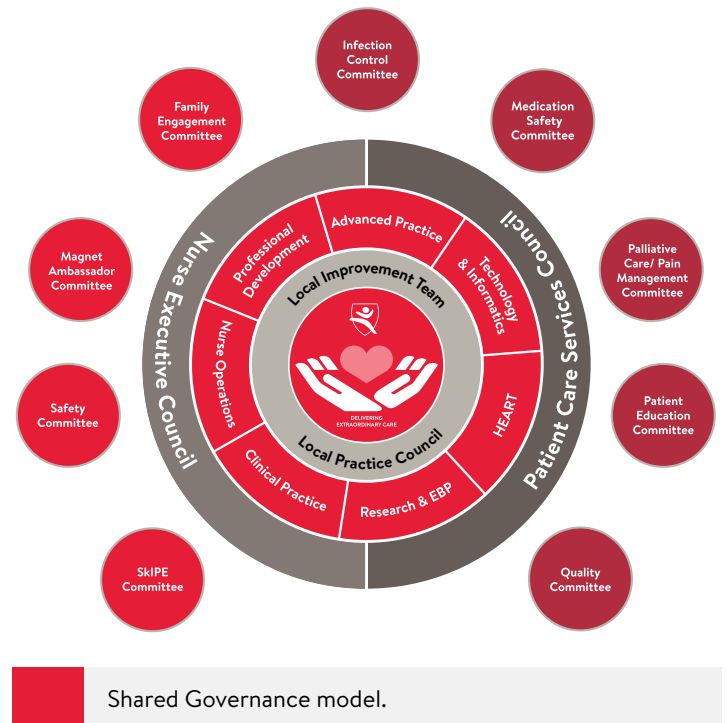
Infection Control Committee

Family Engagement Committee

Medication Safety Committee

Magnet Ambassador Committee

Palliative Care/ Pain Management Committee

Safety Committee

Patient Education Committee

SkIPE Committee

Quality Committee

Nurse Executive Council

Patient Care Services Council

Advanced Practice

Professional Development

Technology & Informatics

Nurse Operations

HEART

Clinical Practice

Research & EBP

Local Improvement Team

Local Practice Council

DELIVERING EXTRAORDINARY CARE

Shared Governance model.